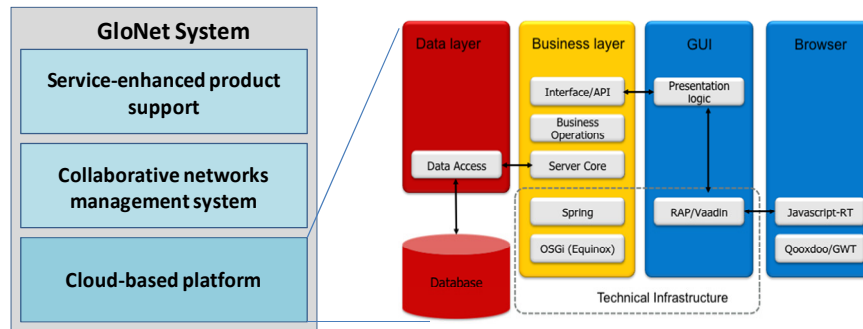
GloNet System

Service-enhanced product support

Collaborative networks management system

Cloud-based platform

Data layer

Business layer

GUI

Browser

Interface/API

Presentation logic

Business Operations

Data Access

Server Core

Spring

RAP/Vaadin

Javascript-RT

OSGi (Equinox)

Qooxdoo/GWT

Database

Technical Infrastructure